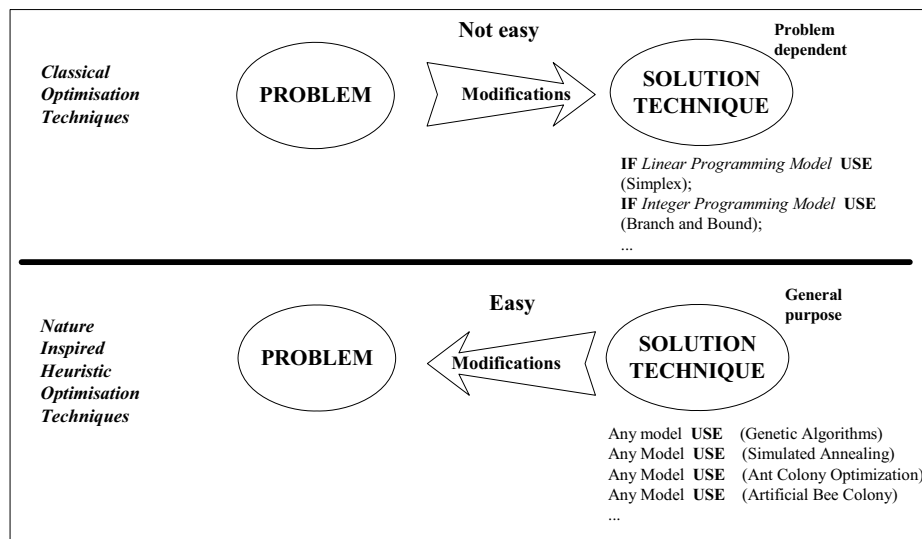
Classical Optimisation Techniques

PROBLEM

Not easy

Modifications

SOLUTION TECHNIQUE

Problem dependent

IF *Linear Programming Model* USE (Simplex);
IF *Integer Programming Model* USE (Branch and Bound);
...

Nature Inspired Heuristic Optimisation Techniques

PROBLEM

Easy

Modifications

SOLUTION TECHNIQUE

General purpose

Any model USE (Genetic Algorithms)
Any Model USE (Simulated Annealing)
Any Model USE (Ant Colony Optimization)
Any Model USE (Artificial Bee Colony)
...